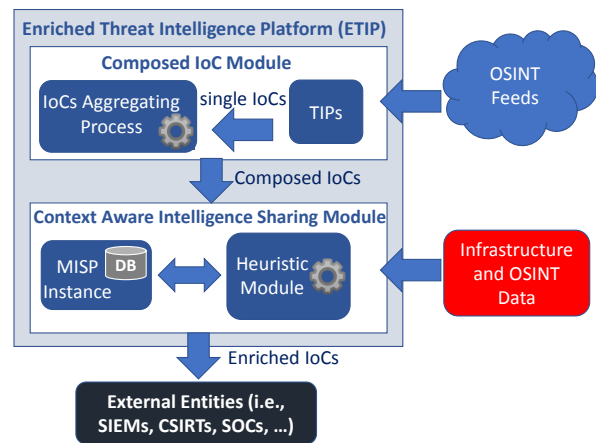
Enriched Threat Intelligence Platform (ETIP)

Composed IoC Module

IoCs Aggregating Process

single IoCs

TIPs

OSINT Feeds

Composed IoCs

Context Aware Intelligence Sharing Module

MISP Instance

DB

Heuristic Module

Infrastructure and OSINT Data

Enriched IoCs

External Entities (i.e., SIEMs, CSIRTs, SOCs, ...)